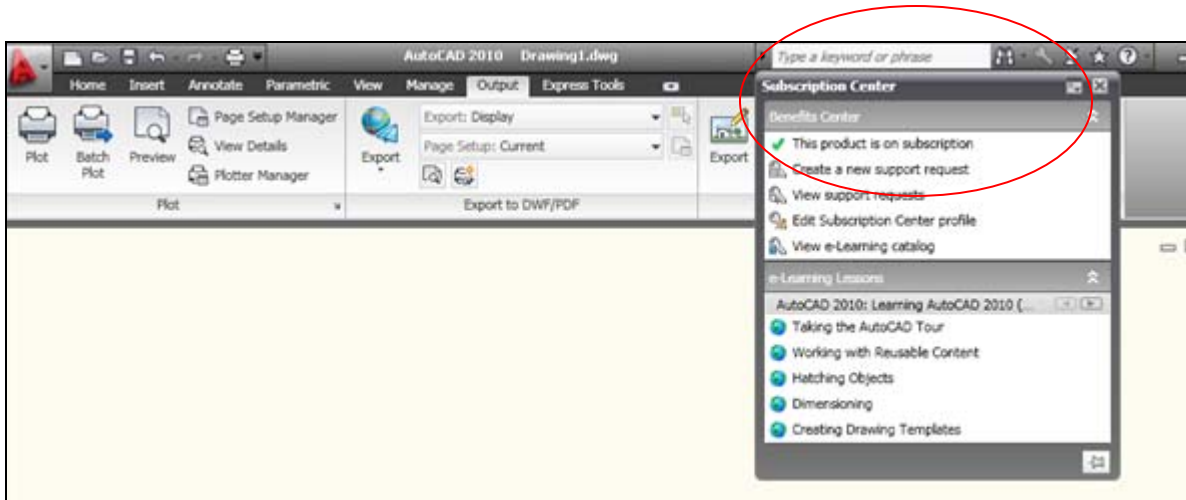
AutoCAD 2010 Drawing1.dwg

Type a keyword or phrase

Home Insert Annotate Parametric View Manage Output Express Tools

Plot

Batch Plot

Preview

Page Setup Manager

View Details

Plotter Manager

Plot

Export

Export: Display

Page Setup: Current

Export to DWF/PDF

Export

Subscription Center

Benefits Center

This product is on subscription

Create a new support request

View support requests

Edit Subscription Center profile

View e-Learning catalog

e-Learning Lessons

AutoCAD 2010: Learning AutoCAD 2010 (...

Taking the AutoCAD Tour

Working with Reusable Content

Hatching Objects

Dimensioning

Creating Drawing Templates